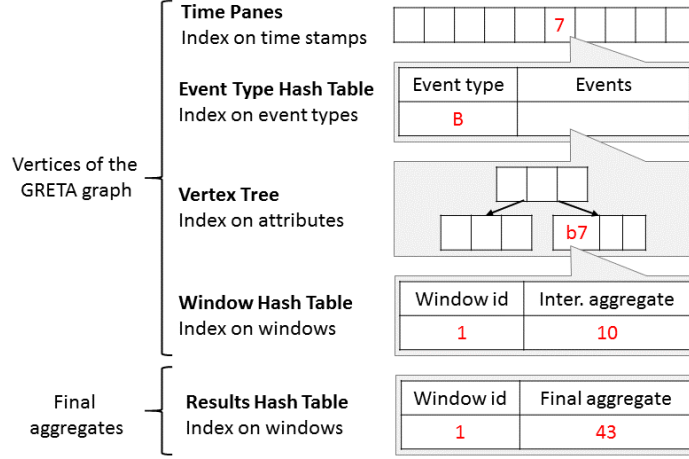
Vertices of the GRETA graph

Time Panes
Index on time stamps

7

Event Type Hash Table
Index on event types

| Event type | Events |
|---|---|
| B | |

Vertex Tree
Index on attributes

b7

Window Hash Table
Index on windows

| Window id | Inter. aggregate |
|---|---|
| 1 | 10 |

Final aggregates

Results Hash Table
Index on windows

| Window id | Final aggregate |
|---|---|
| 1 | 43 |